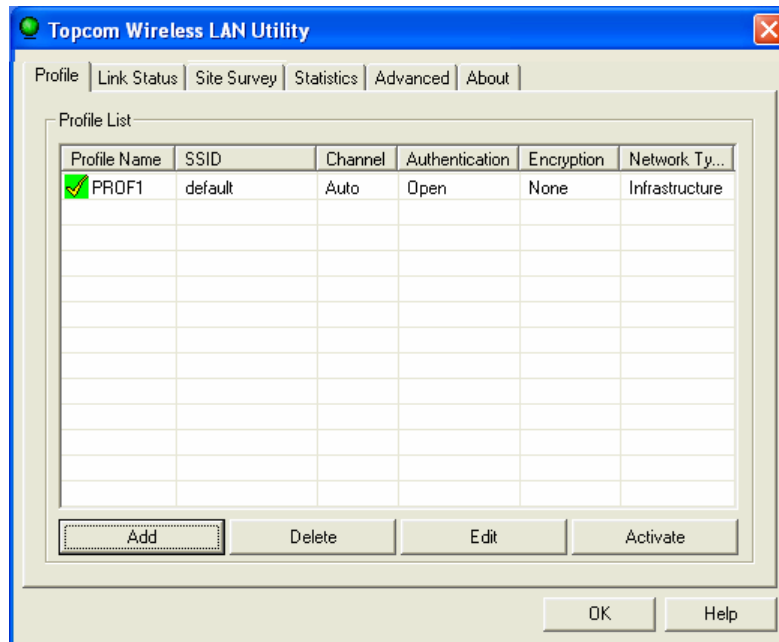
Topcom Wireless LAN Utility

Profile | Link Status | Site Survey | Statistics | Advanced | About

Profile List

| Profile Name | SSID | Channel | Authentication | Encryption | Network Ty... |
|---|---|---|---|---|---|
| PROF1 | default | Auto | Open | None | Infrastructure |

Add Delete Edit Activate

OK Help